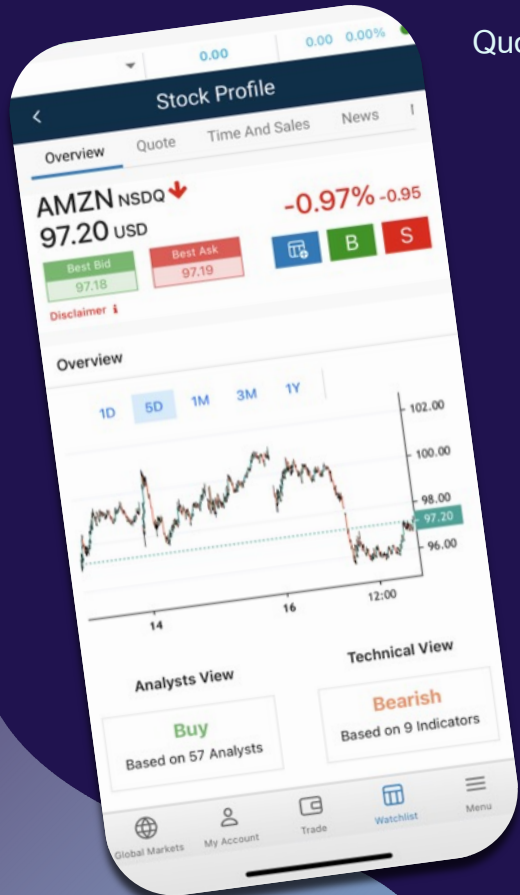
Quo

0.00 0.00 0.00%

Stock Profile

Overview Quote Time And Sales News

AMZN NSDQ
97.20 USD

-0.97% -0.95

Best Bid
97.18

Best Ask
97.19

B S

Disclaimer

Overview

1D 5D 1M 3M 1Y

102.00
100.00
98.00
97.20
96.00

14 16 12:00

Analysts View

Buy
Based on 57 Analysts

Technical View

Bearish
Based on 9 Indicators

Global Markets My Account Trade Watchlist Menu